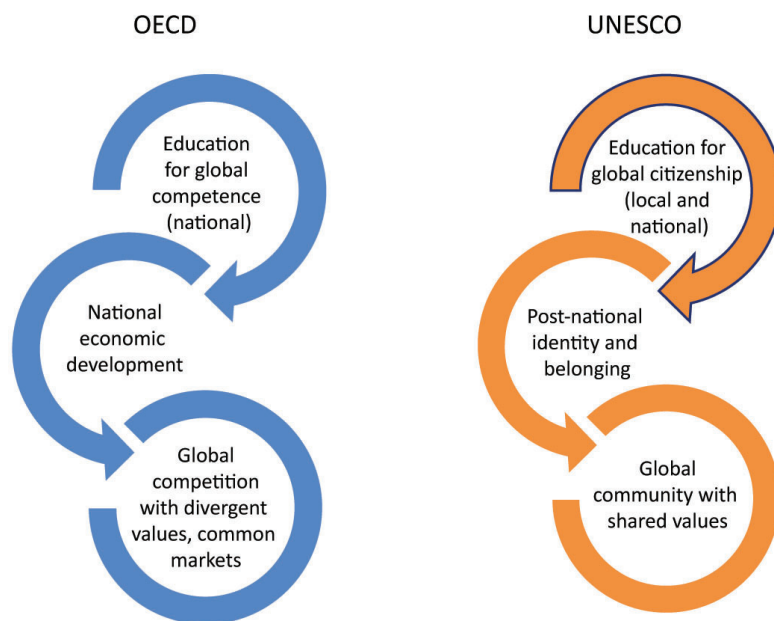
OECD

Education for global competence (national)

National economic development

Global competition with divergent values, common markets

UNESCO

Education for global citizenship (local and national)

Post-national identity and belonging

Global community with shared values